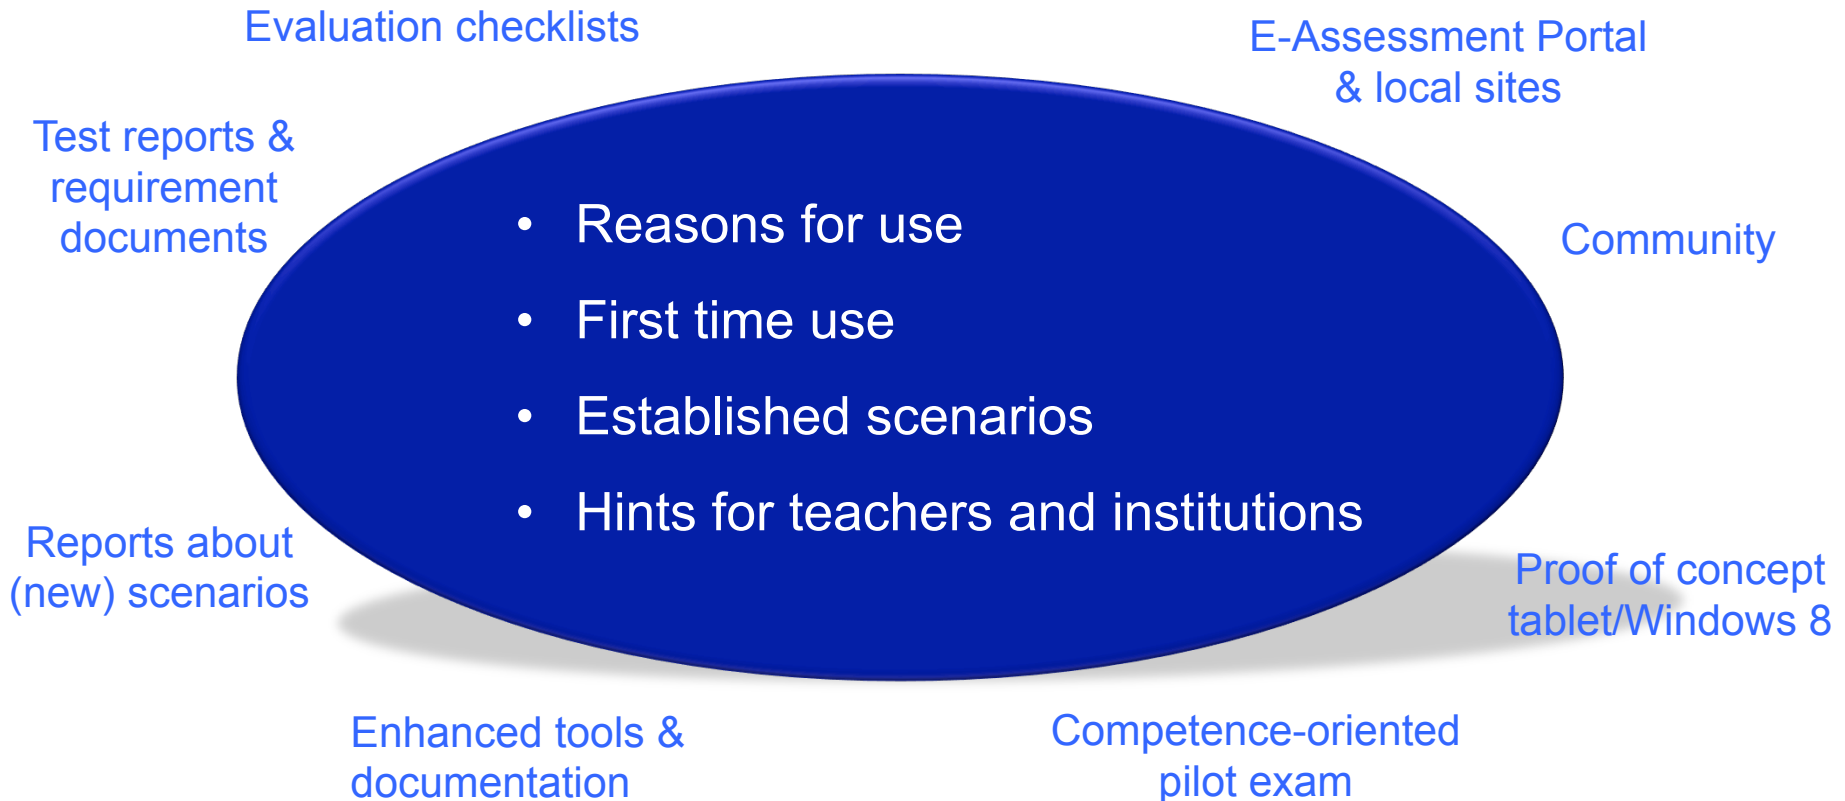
Evaluation checklists

E-Assessment Portal & local sites

Test reports & requirement documents

Community

- Reasons for use
- First time use
- Established scenarios
- Hints for teachers and institutions

Reports about (new) scenarios

Proof of concept tablet/Windows 8

Enhanced tools & documentation

Competence-oriented pilot exam